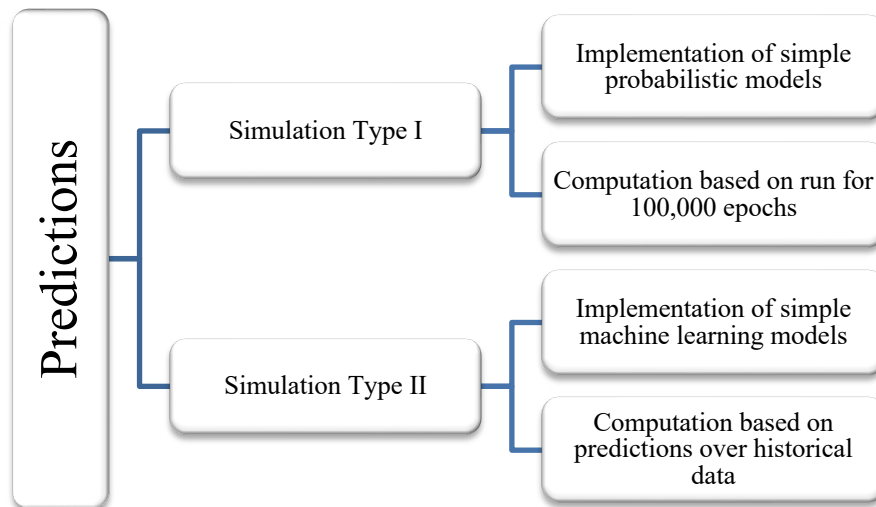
Predictions

Simulation Type I

Implementation of simple probabilistic models

Computation based on run for 100,000 epochs

Simulation Type II

Implementation of simple machine learning models

Computation based on predictions over historical data